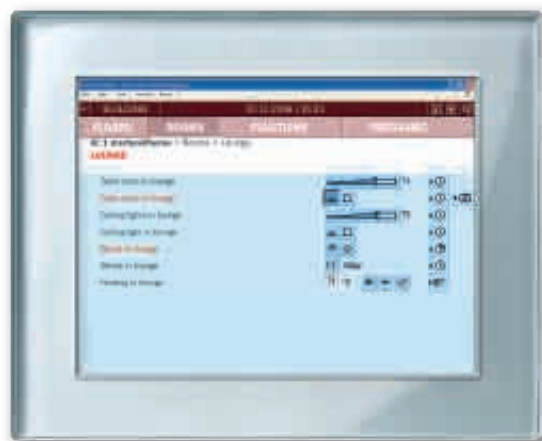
FLOORS ROOMS FUNCTIONS PROGRAMS

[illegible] > Rooms > Lounge

LOUNGE

Table lamp in lounge

Table lamp in lounge

Ceiling lights in lounge

Ceiling light in lounge

Blinds in lounge

Blinds in lounge

Heating in lounge